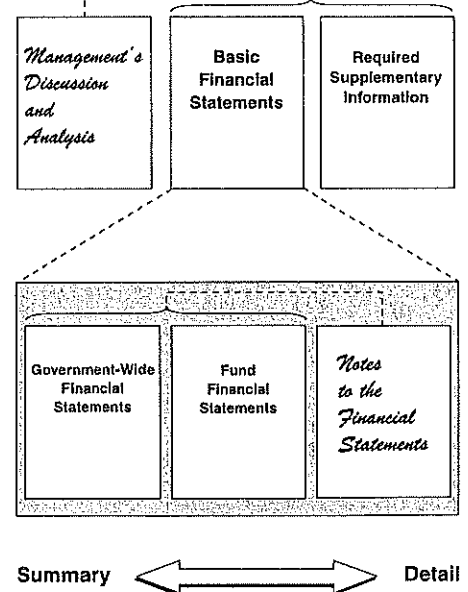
Management's Discussion and Analysis

Basic Financial Statements

Required Supplementary Information

Government-Wide Financial Statements

Fund Financial Statements

Notes to the Financial Statements

Summary

Detail